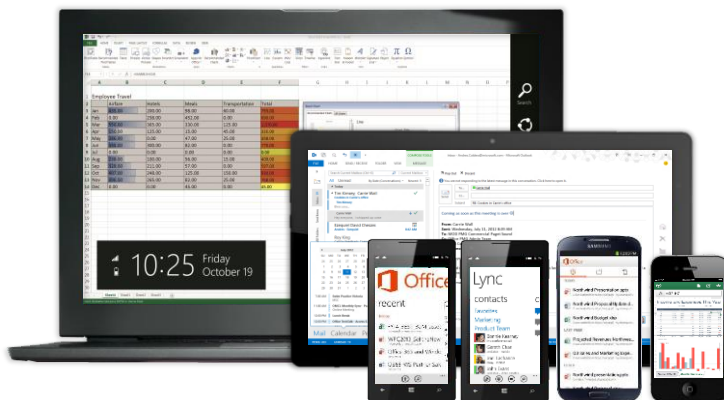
Employee Travel

| | Airfare | Hotels | Meals | Transportation | Total |
|---|---|---|---|---|---|
| Jan | | | | | |
| Feb | | | | | |
| Mar | | | | | |
| Apr | | | | | |
| May | | | | | |
| Jun | | | | | |
| Jul | | | | | |
| Aug | | | | | |
| Sep | | | | | |
| Oct | | | | | |
| Nov | | | | | |
| Dec | | | | | |

Search

10:25 Friday October 19

Mail Calendar

Office

recent

Lync

contacts

Favorites

Marketing

Product Team

Office